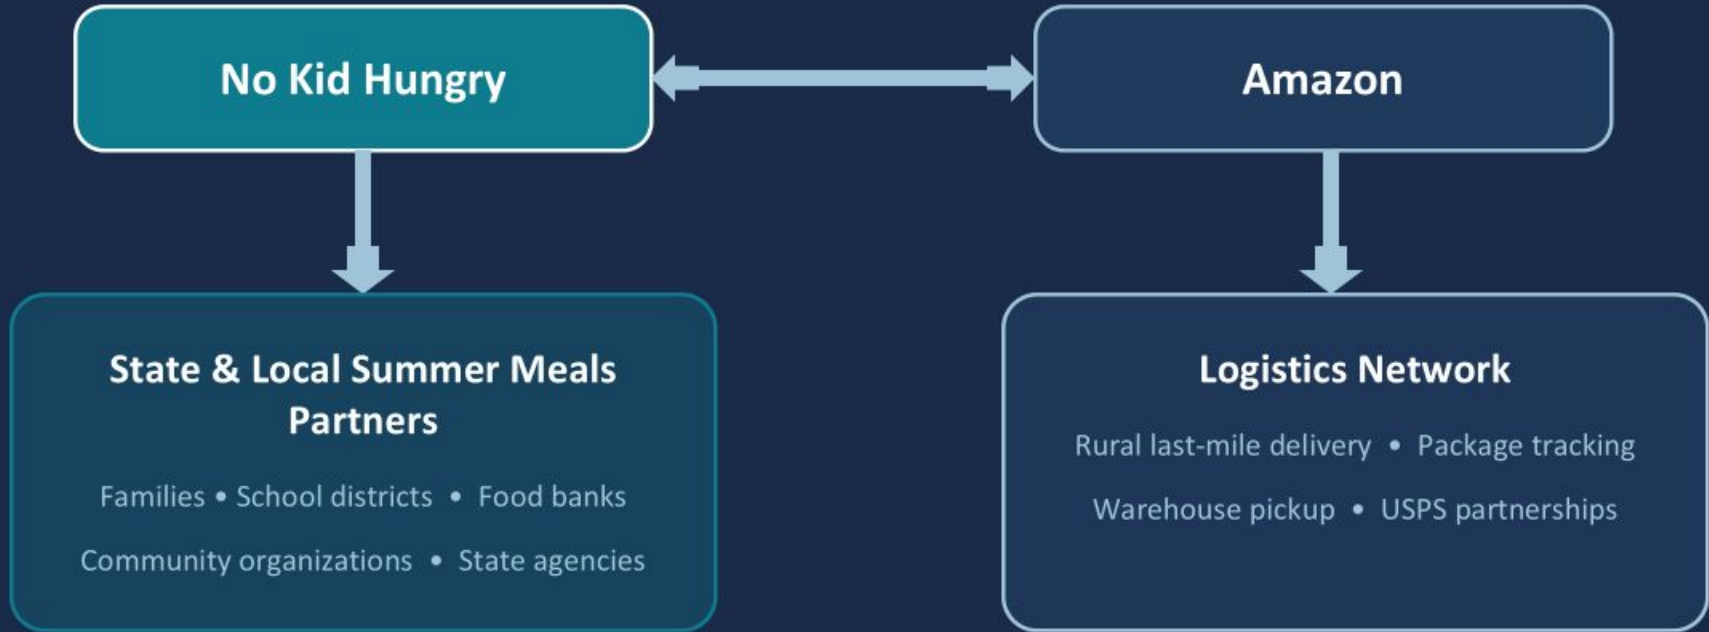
No Kid Hungry

Amazon

State & Local Summer Meals Partners

Families • School districts • Food banks

Community organizations • State agencies

Logistics Network

Rural last-mile delivery • Package tracking

Warehouse pickup • USPS partnerships